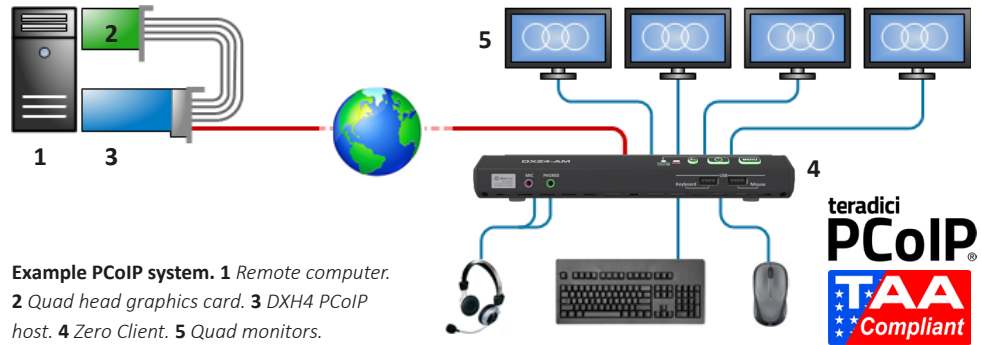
2

5

1 3

DXH4-AM

MIC PHONES

Keyboard USB Mouse

4

teradici
PCoIP®

TAA
Compliant

**Example PCoIP system. 1** *Remote computer.* **2** *Quad head graphics card.* **3** *DXH4 PCoIP host.* **4** *Zero Client.* **5** *Quad monitors.*